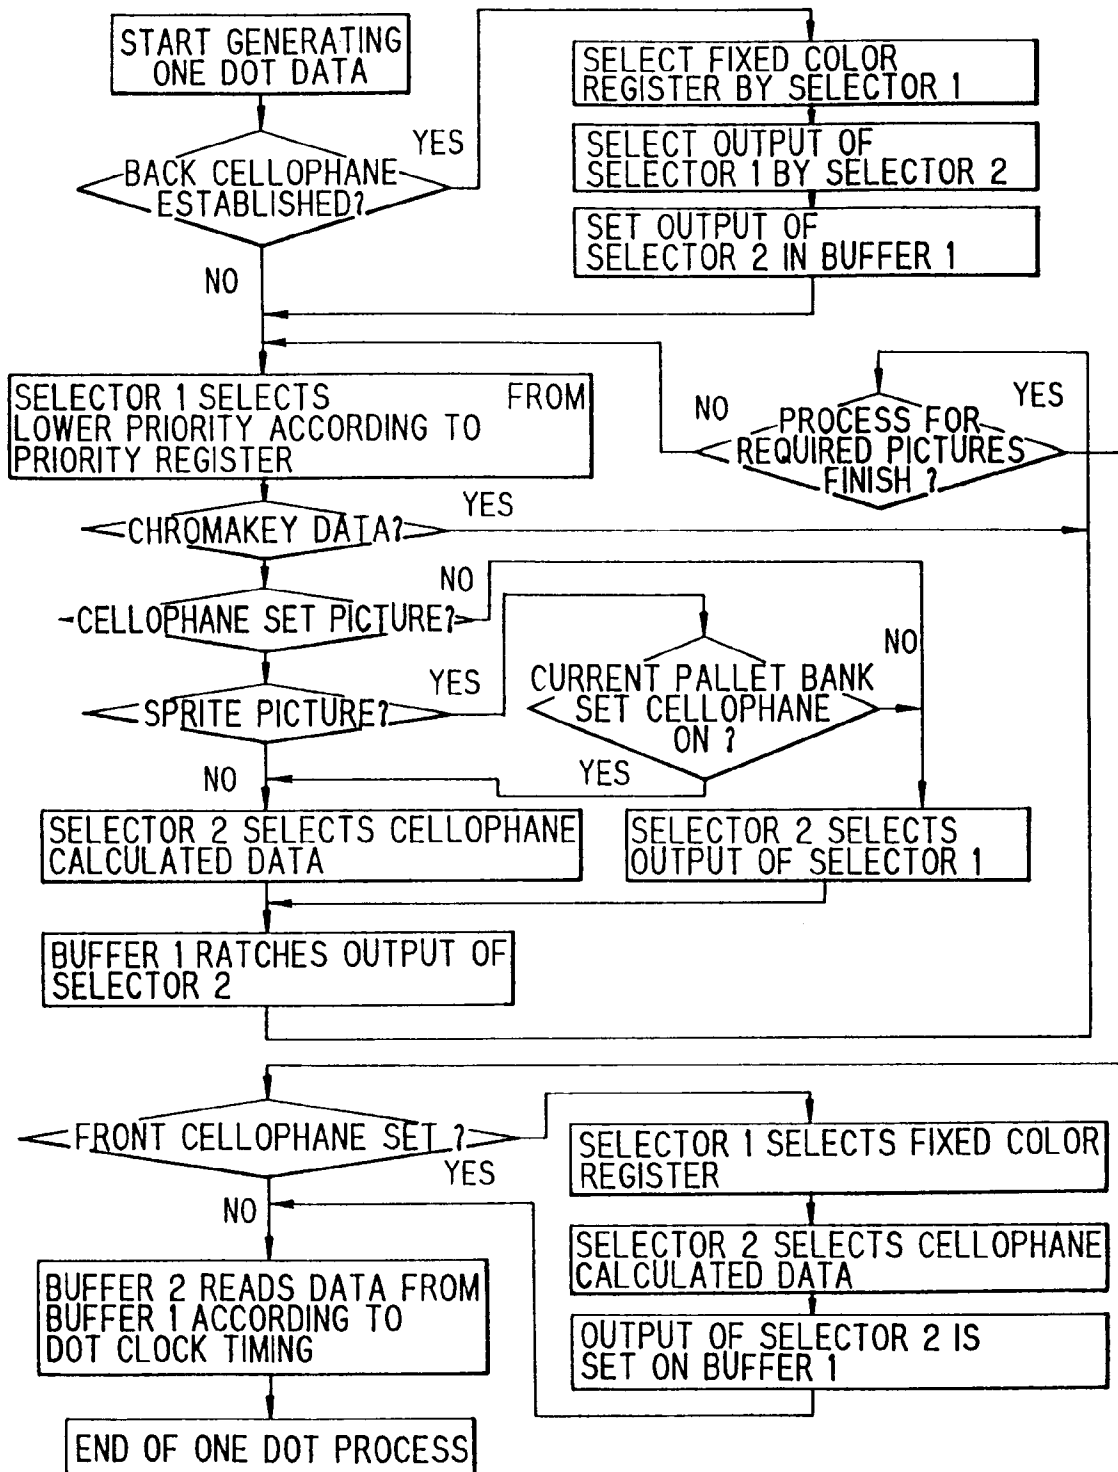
START GENERATING ONE DOT DATA

BACK CELLOPHANE ESTABLISHED?

YES

SELECT FIXED COLOR REGISTER BY SELECTOR 1

SELECT OUTPUT OF SELECTOR 1 BY SELECTOR 2

SET OUTPUT OF SELECTOR 2 IN BUFFER 1

NO

SELECTOR 1 SELECTS FROM LOWER PRIORITY ACCORDING TO PRIORITY REGISTER

NO

PROCESS FOR REQUIRED PICTURES FINISH ?

YES

CHROMAKEY DATA?

YES

CELLOPHANE SET PICTURE?

NO

SPRITE PICTURE?

YES

CURRENT PALLET BANK SET CELLOPHANE ON ?

NO

YES

NO

SELECTOR 2 SELECTS CELLOPHANE CALCULATED DATA

SELECTOR 2 SELECTS OUTPUT OF SELECTOR 1

BUFFER 1 RATCHES OUTPUT OF SELECTOR 2

FRONT CELLOPHANE SET ?

YES

SELECTOR 1 SELECTS FIXED COLOR REGISTER

NO

SELECTOR 2 SELECTS CELLOPHANE CALCULATED DATA

BUFFER 2 READS DATA FROM BUFFER 1 ACCORDING TO DOT CLOCK TIMING

OUTPUT OF SELECTOR 2 IS SET ON BUFFER 1

END OF ONE DOT PROCESS